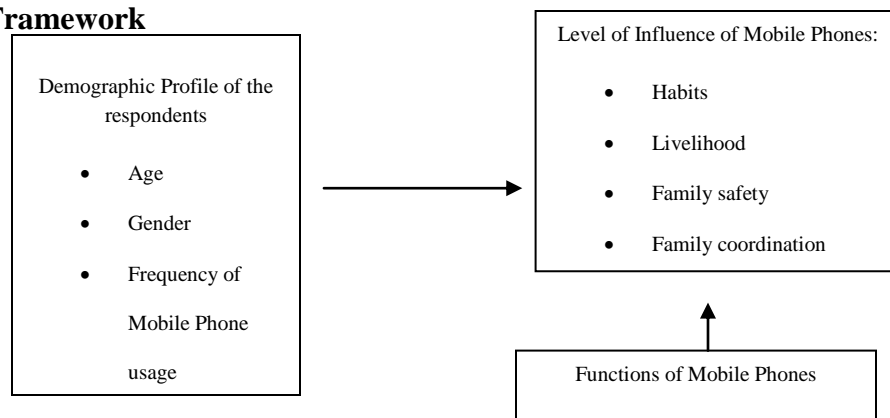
ramework

Demographic Profile of the respondents

- Age
- Gender
- Frequency of Mobile Phone usage

Level of Influence of Mobile Phones:

- Habits
- Livelihood
- Family safety
- Family coordination

Functions of Mobile Phones